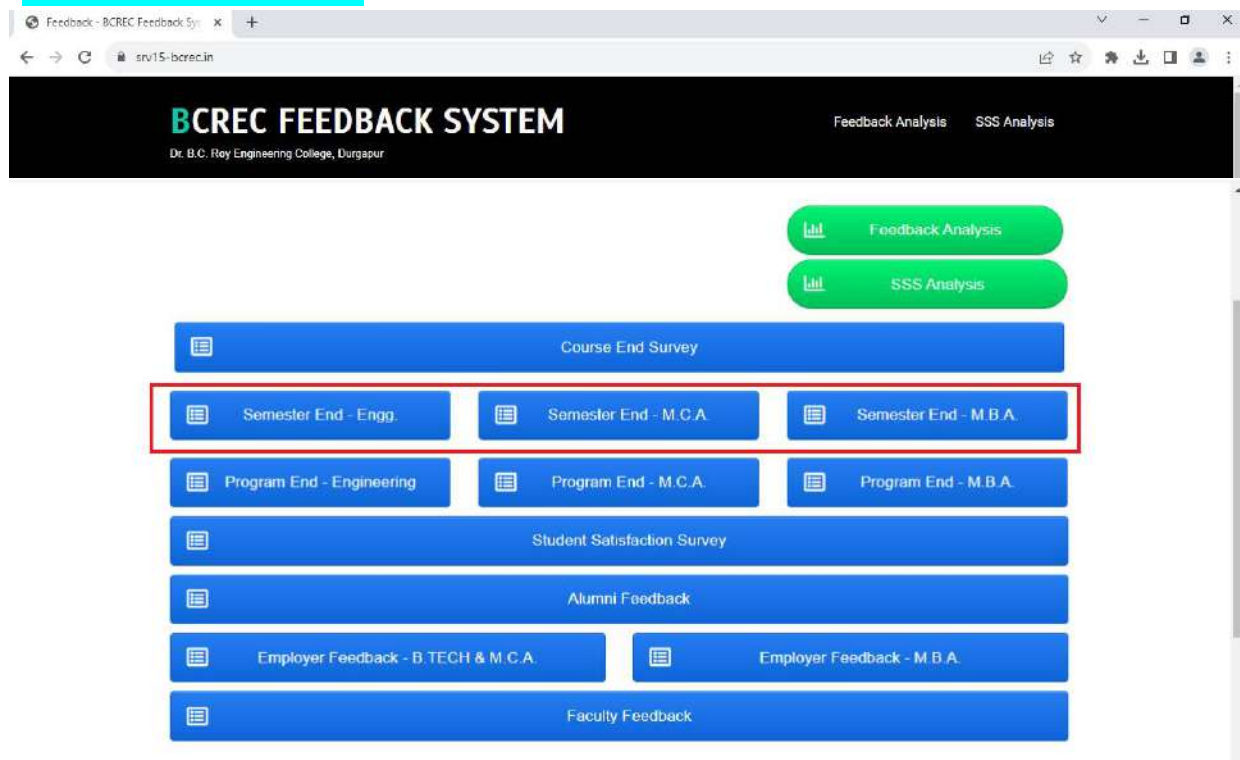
Feedback - BCREC Feedback Sys

srv15-bcrec.in

BCREC FEEDBACK SYSTEM

Dr. B.C. Roy Engineering College, Durgapur

Feedback Analysis SSS Analysis

Feedback Analysis

SSS Analysis

Course End Survey

Semester End - Engg.

Semester End - M.C.A.

Semester End - M.B.A.

Program End - Engineering

Program End - M.C.A.

Program End - M.B.A.

Student Satisfaction Survey

Alumni Feedback

Employer Feedback - B.TECH & M.C.A.

Employer Feedback - M.B.A.

Faculty Feedback